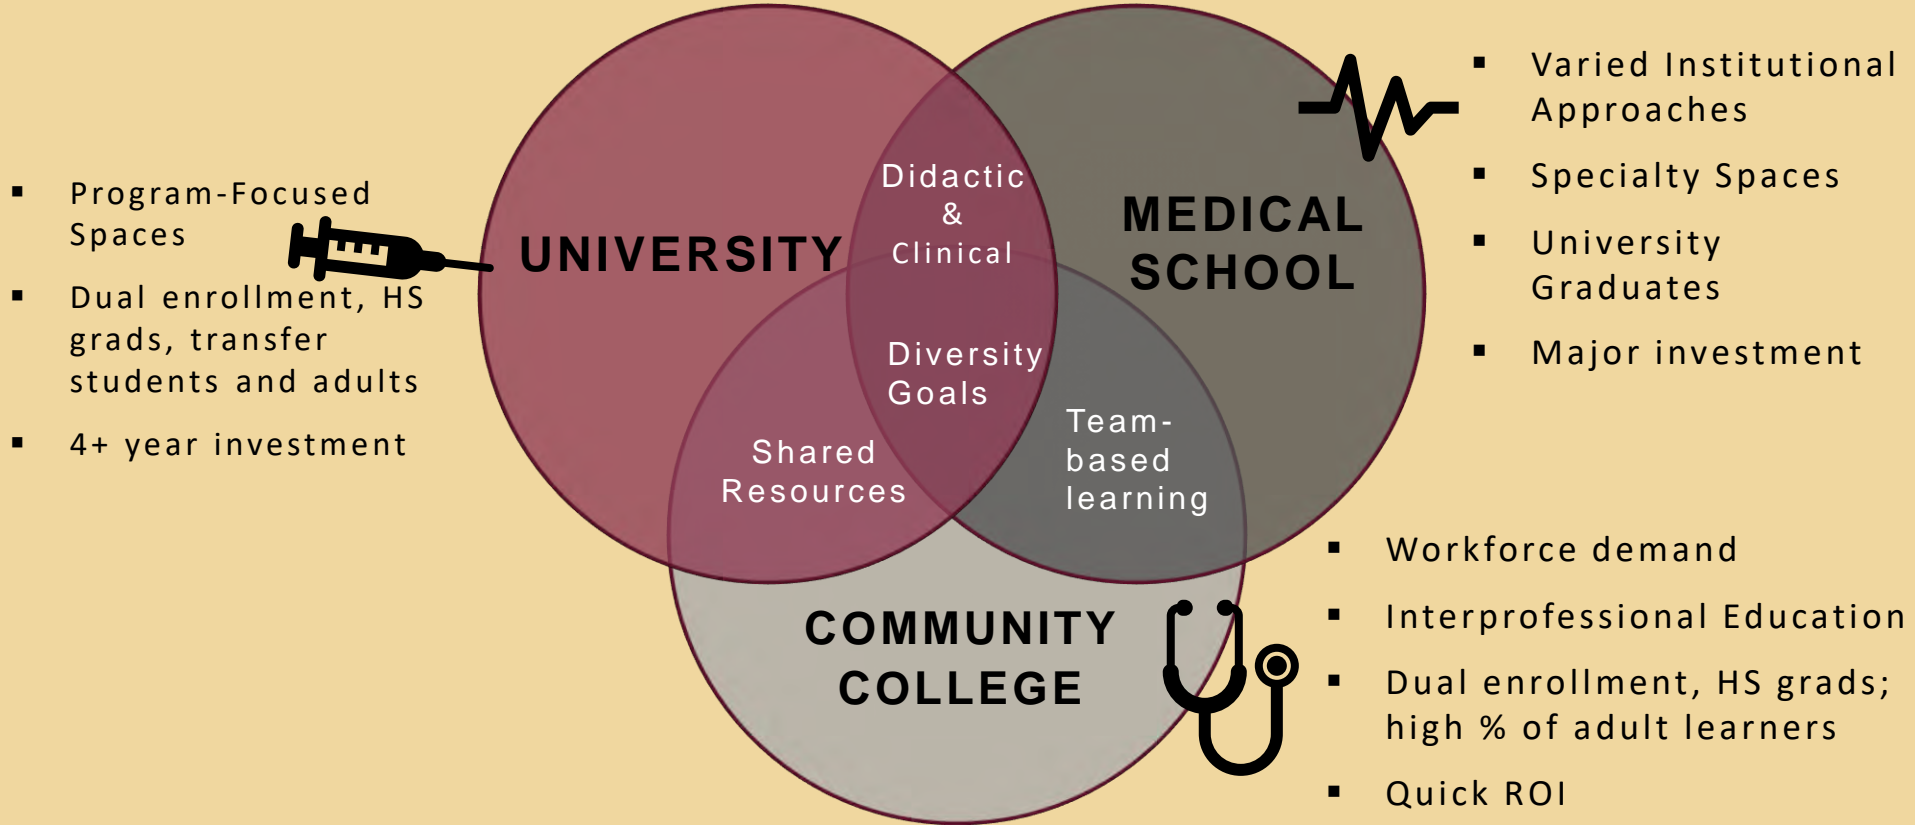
- Program-Focused Spaces
- Dual enrollment, HS grads, transfer students and adults
- 4+ year investment

UNIVERSITY

Didactic & Clinical

MEDICAL SCHOOL

- Varied Institutional Approaches
- Specialty Spaces
- University Graduates
- Major investment

Diversity Goals

Shared Resources

Team-based learning

COMMUNITY COLLEGE

- Workforce demand
- Interprofessional Education
- Dual enrollment, HS grads; high % of adult learners
- Quick ROI